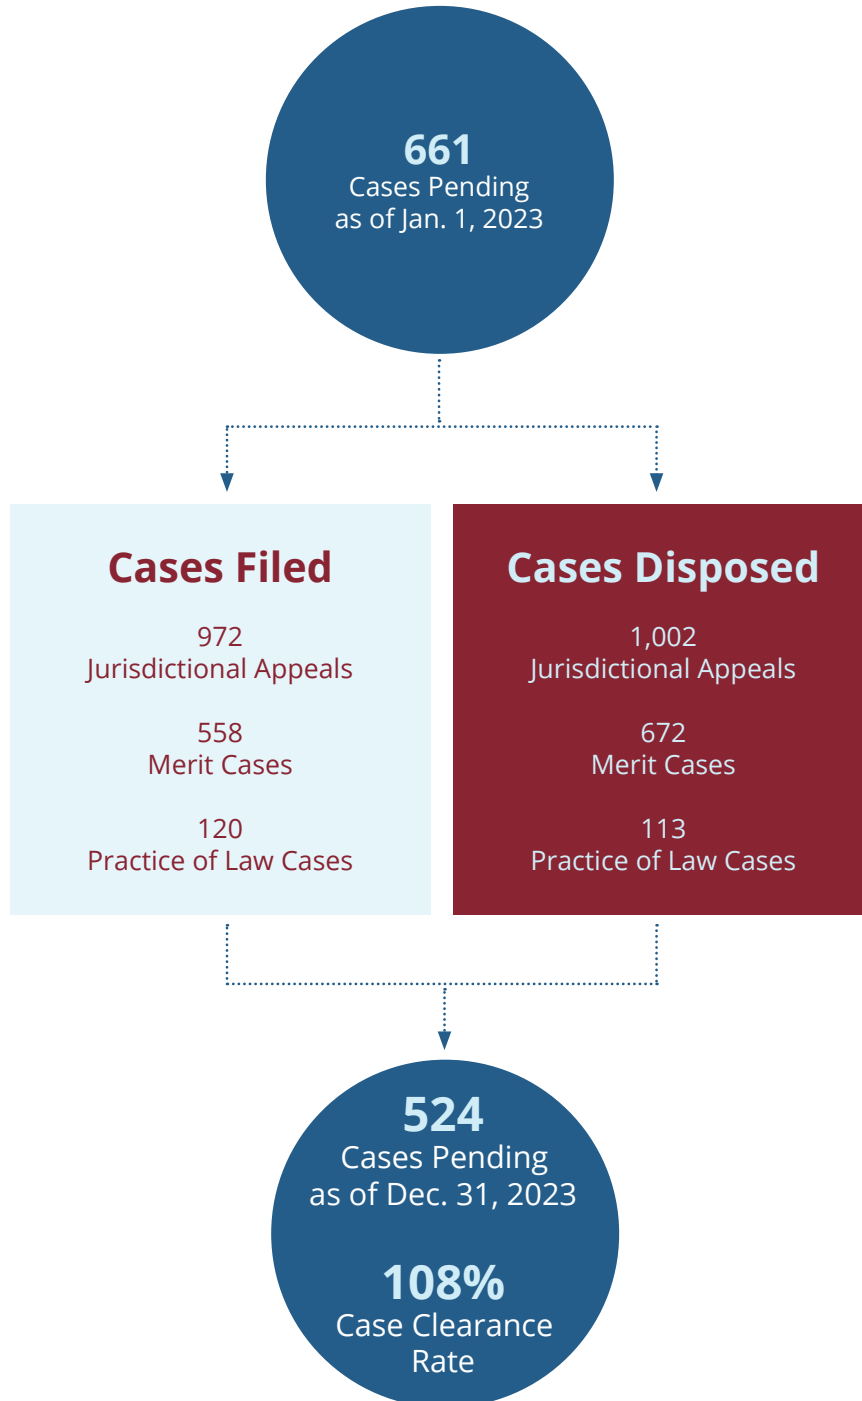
661
Cases Pending
as of Jan. 1, 2023

Cases Filed

972
Jurisdictional Appeals

558
Merit Cases

120
Practice of Law Cases

Cases Disposed

1,002
Jurisdictional Appeals

672
Merit Cases

113
Practice of Law Cases

524
Cases Pending
as of Dec. 31, 2023

108%
Case Clearance
Rate